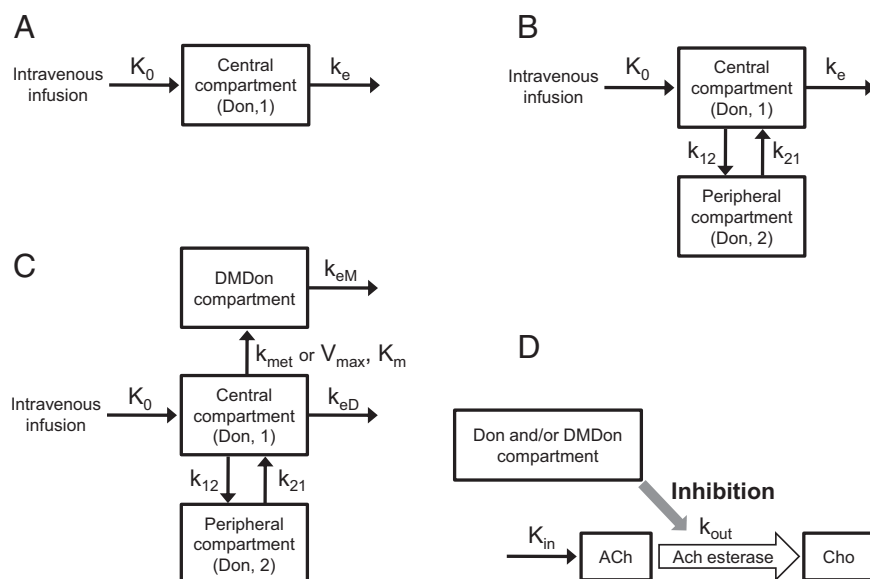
A

Intravenous infusion $K_0$ Central compartment (Don,1) $k_e$

B

Intravenous infusion $K_0$ Central compartment (Don, 1) $k_e$

$k_{12}$ $k_{21}$

Peripheral compartment (Don, 2)

C

DMDon compartment $k_{eM}$

$k_{met}$ or $V_{max}$, $K_m$

Intravenous infusion $K_0$ Central compartment (Don, 1) $k_{eD}$

$k_{12}$ $k_{21}$

Peripheral compartment (Don, 2)

D

Don and/or DMDon compartment

Inhibition

$K_{in}$ ACh $k_{out}$ Ach esterase Cho